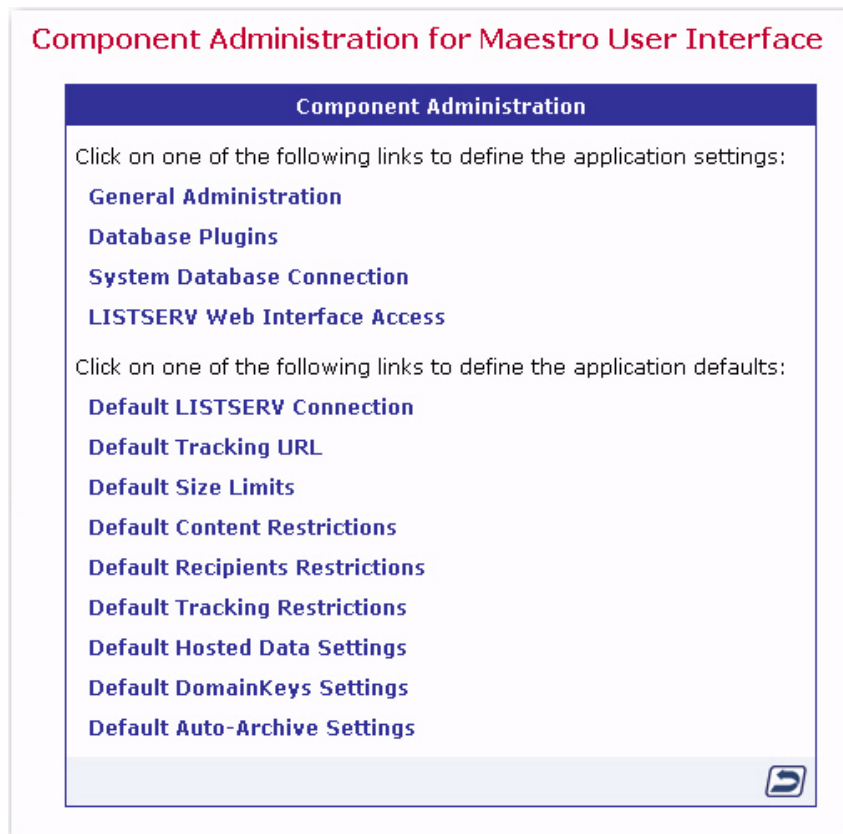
Component Administration for Maestro User Interface

Component Administration

Click on one of the following links to define the application settings:

General Administration

Database Plugins

System Database Connection

LISTSERV Web Interface Access

Click on one of the following links to define the application defaults:

Default LISTSERV Connection

Default Tracking URL

Default Size Limits

Default Content Restrictions

Default Recipients Restrictions

Default Tracking Restrictions

Default Hosted Data Settings

Default DomainKeys Settings

Default Auto-Archive Settings